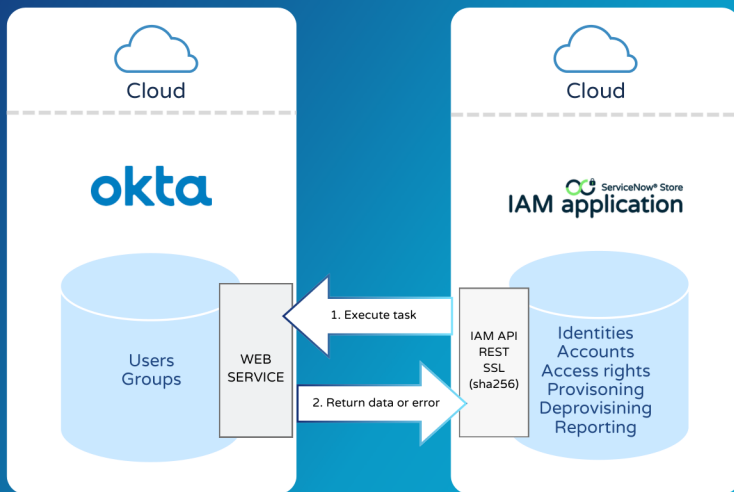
Cloud

okta

Users
Groups

WEB SERVICE

1. Execute task

2. Return data or error

Cloud

ServiceNow® Store
IAM application

IAM API
REST
SSL
(sha256)

Identities
Accounts
Access rights
Provisoning
Deprovisining
Reporting